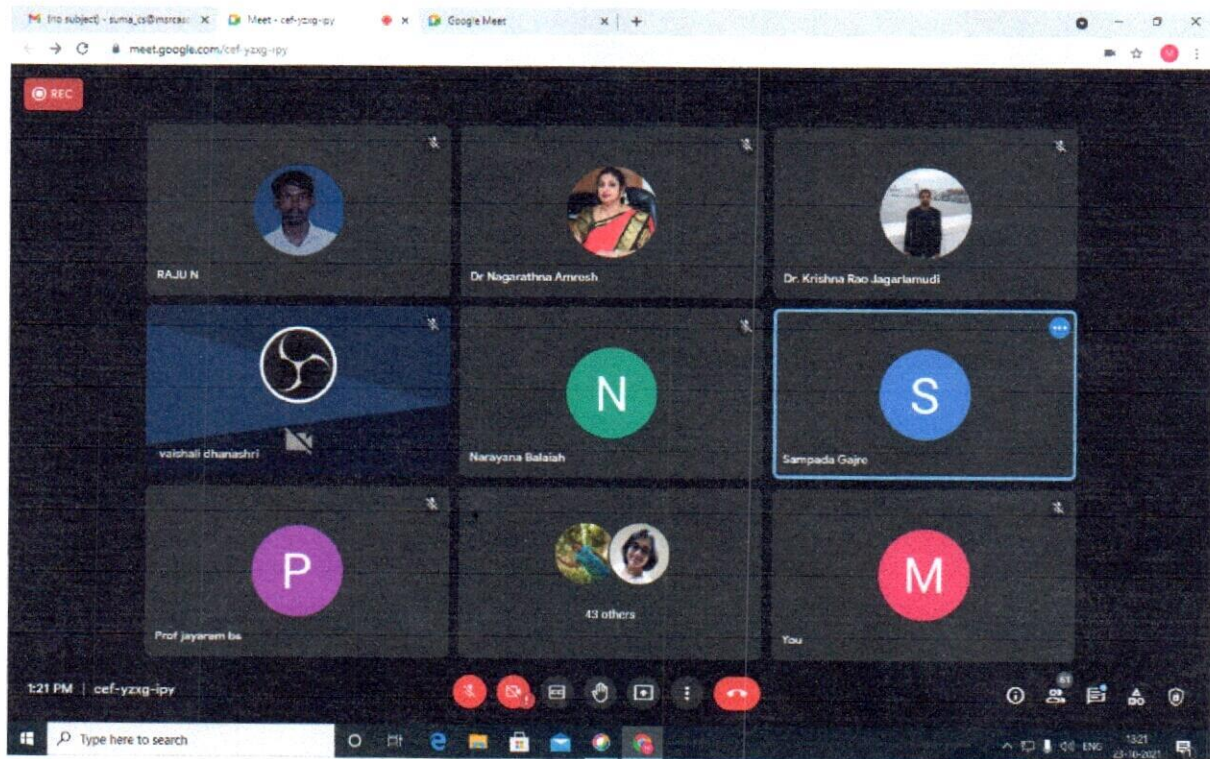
M (no subject) - suma_cs@msrcasc × Meet - cef-yzxg-ipy × Google Meet × +

meet.google.com/cef-yzxg-ipy

REC

RAJU N

Dr Nagarathna Amresh

Dr. Krishna Rao Jagarlamudi

vaishali dhanashri

N

Narayana Balaiah

S

Sampada Gajre

P

Prof jayaram bs

43 others

M

You

1:21 PM | cef-yzxg-ipy

61

Type here to search

ENG 13:21 23-10-2021